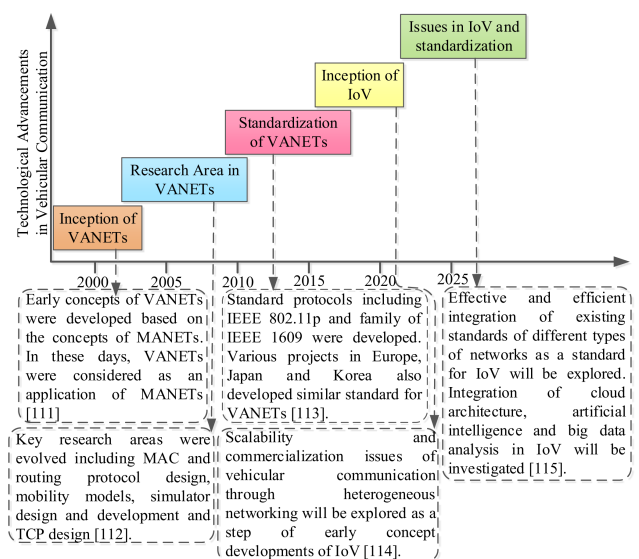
Technological Advancements in Vehicular Communication

Issues in IoV and standardization

Inception of IoV

Standardization of VANETs

Research Area in VANETs

Inception of VANETs

2000

2005

2010

2015

2020

2025

Early concepts of VANETs were developed based on the concepts of MANETs. In these days, VANETs were considered as an application of MANETs [111]

Standard protocols including IEEE 802.11p and family of IEEE 1609 were developed. Various projects in Europe, Japan and Korea also developed similar standard for VANETs [113].

Effective and efficient integration of existing standards of different types of networks as a standard for IoV will be explored. Integration of cloud architecture, artificial intelligence and big data analysis in IoV will be investigated [115].

Key research areas were evolved including MAC and routing protocol design, mobility models, simulator design and development and TCP design [112].

Scalability and commercialization issues of vehicular communication through heterogeneous networking will be explored as a step of early concept developments of IoV [114].